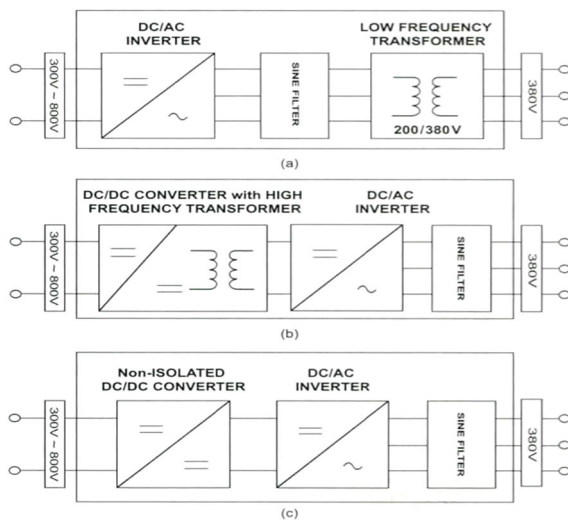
DC/AC INVERTER

LOW FREQUENCY TRANSFORMER

300V ~ 800V

=

~

SINE FILTER

200/380V

380V

(a)

DC/DC CONVERTER with HIGH FREQUENCY TRANSFORMER

DC/AC INVERTER

300V ~ 800V

=

=

=

~

SINE FILTER

380V

(b)

Non-ISOLATED DC/DC CONVERTER

DC/AC INVERTER

300V ~ 800V

=

=

=

~

SINE FILTER

380V

(c)